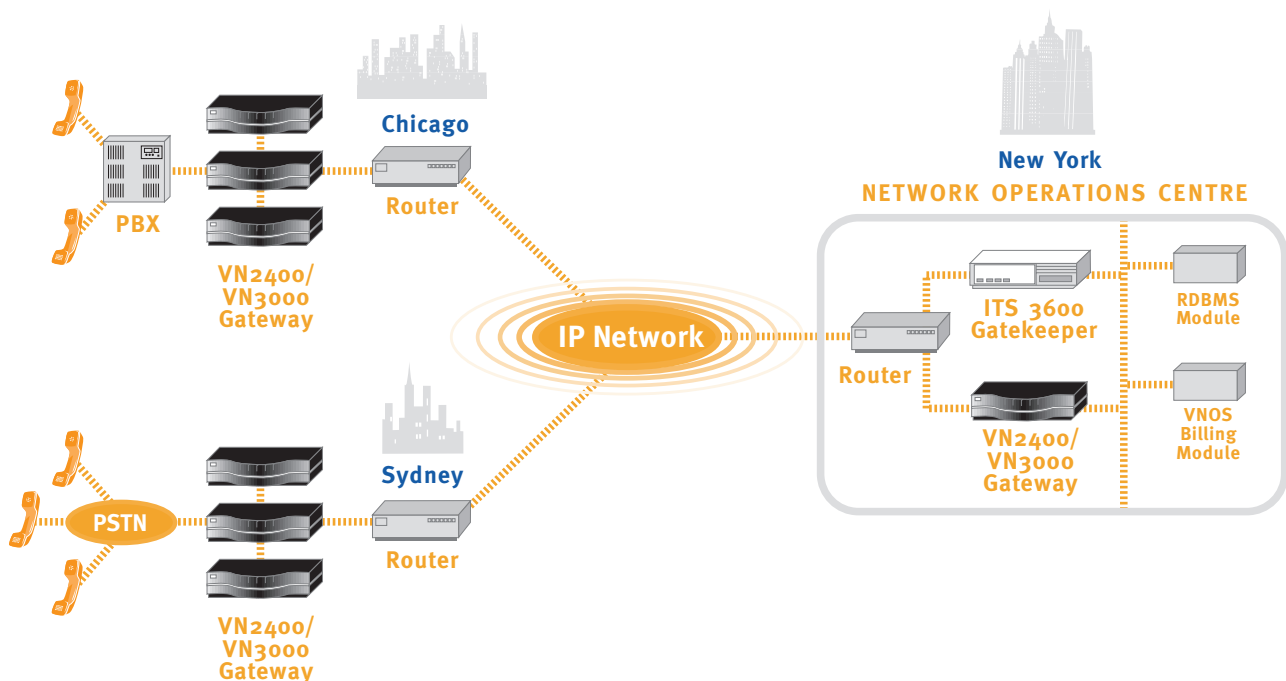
Chicago

PBX

Router

VN2400/
VN3000
Gateway

New York

NETWORK OPERATIONS CENTRE

ITS 3600
Gatekeeper

RDBMS
Module

IP Network

Router

VN2400/
VN3000
Gateway

VNOS
Billing
Module

Sydney

PSTN

Router

VN2400/
VN3000
Gateway